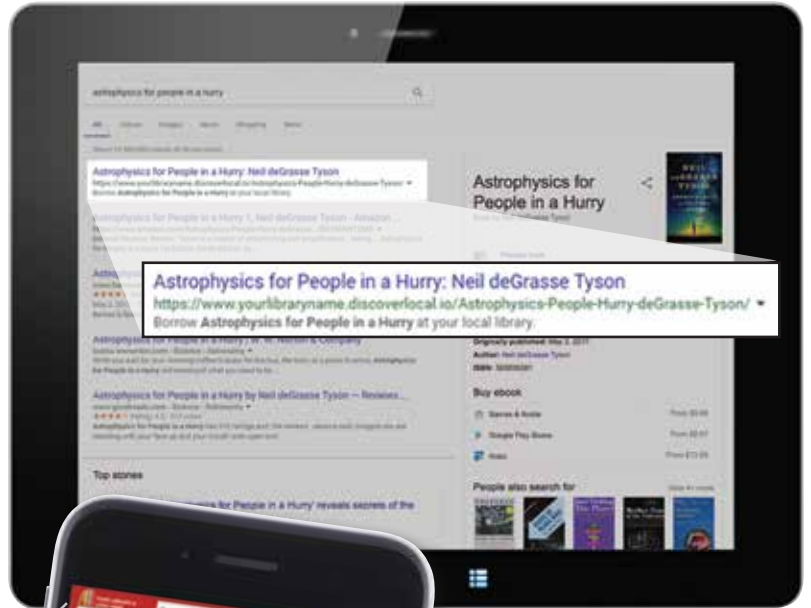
astrophysics for people in a hurry

Astrophysics for People in a Hurry: Neil deGrasse Tyson
https://www.yourlibraryname.discoverlocal.io/Astrophysics-People-Hurry-deGrasse-Tyson/
Borrow Astrophysics for People in a Hurry at your local library.

Astrophysics for People in a Hurry 1, Neil deGrasse Tyson - Amazon ...

Astrophysics for People in a Hurry | W. W. Norton & Company

Astrophysics for People in a Hurry by Neil deGrasse Tyson — Reviews ...
www.goodreads.com

Top stories

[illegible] for People in a Hurry' reveals secrets of the

Astrophysics for People in a Hurry

Originally published: May 2, 2017
Author: Neil deGrasse Tyson

Buy ebook
Barnes & Noble
Google Play Books
Kobo

People also search for

Astrophysics for People in a Hurry: Neil deGrasse Tyson
https://www.yourlibraryname.discoverlocal.io/Astrophysics-People-Hurry-deGrasse-Tyson/ ▾
Borrow Astrophysics for People in a Hurry at your local library.